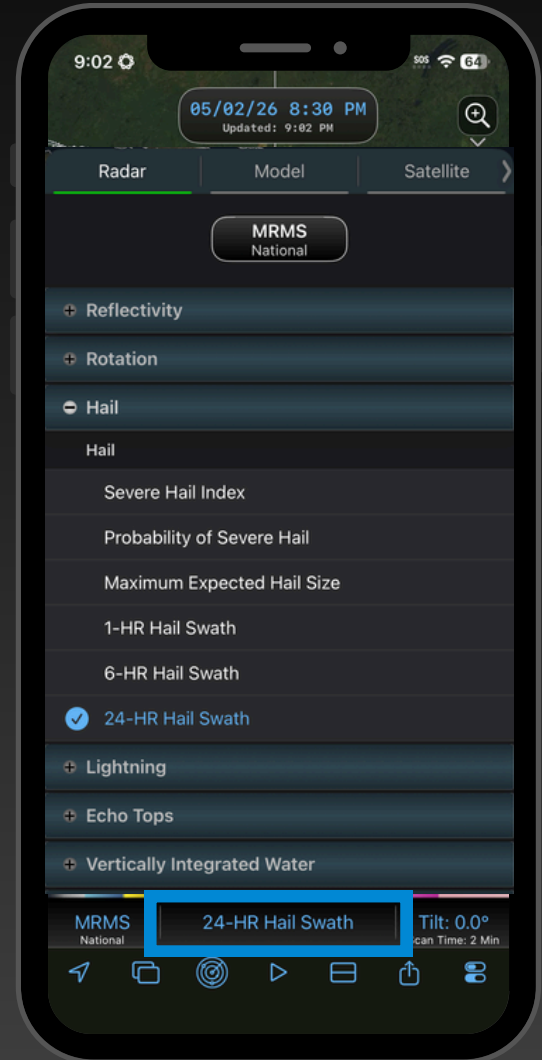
9:02

SOS 64

05/02/26 8:30 PM
Updated: 9:02 PM

Radar | Model | Satellite

MRMS
National

Reflectivity

Rotation

Hail

Hail

Severe Hail Index

Probability of Severe Hail

Maximum Expected Hail Size

1-HR Hail Swath

6-HR Hail Swath

24-HR Hail Swath

Lightning

Echo Tops

Vertically Integrated Water

MRMS
National

24-HR Hail Swath

Tilt: 0.0°
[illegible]can Time: 2 Min